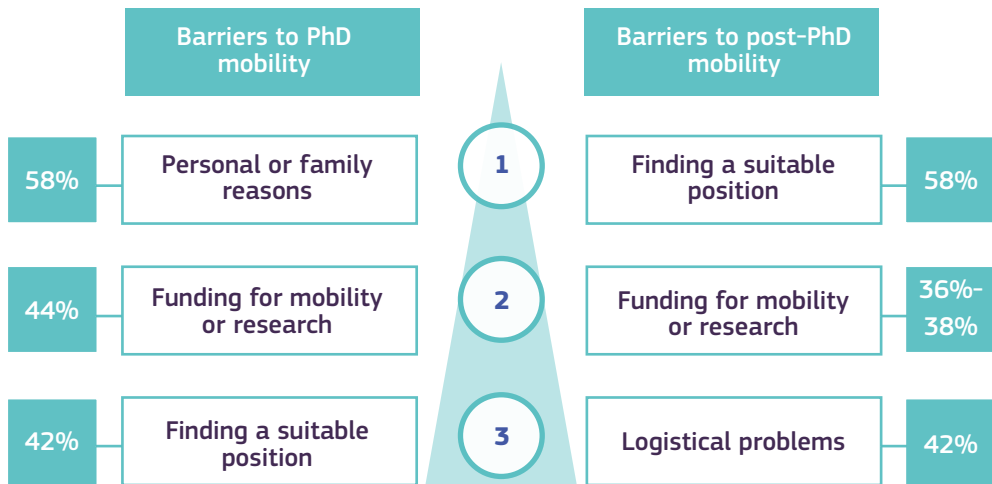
Barriers to PhD mobility

Barriers to post-PhD mobility

58%

Personal or family reasons

1

Finding a suitable position

58%

44%

Funding for mobility or research

2

Funding for mobility or research

36%-38%

42%

Finding a suitable position

3

Logistical problems

42%